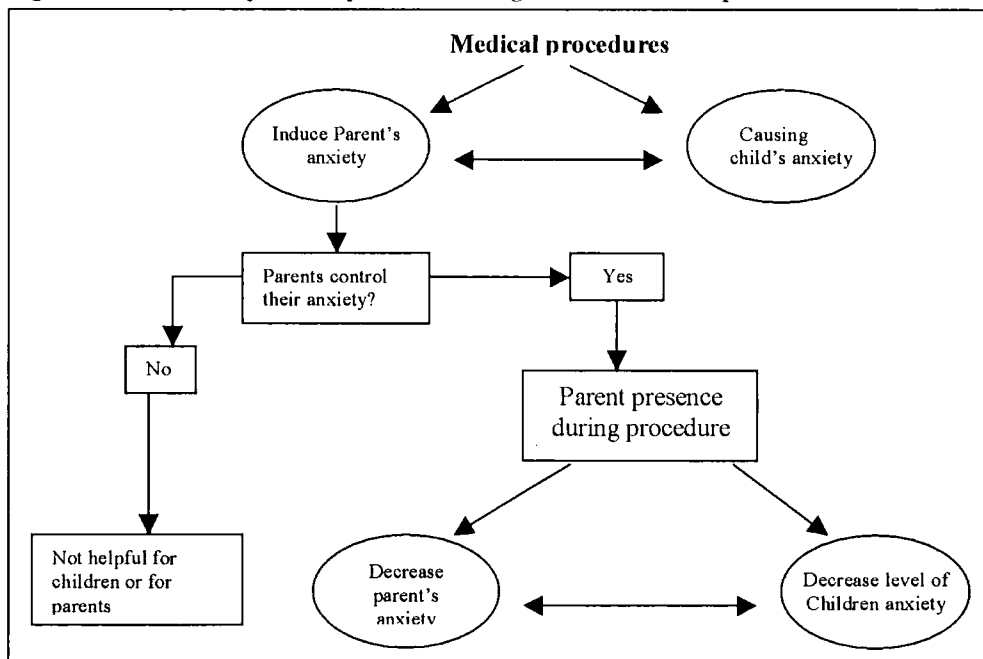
Medical procedures

Induce Parent's anxiety

Causing child's anxiety

Parents control their anxiety?

Yes

No

Parent presence during procedure

Not helpful for children or for parents

Decrease parent's anxiety

Decrease level of Children anxiety